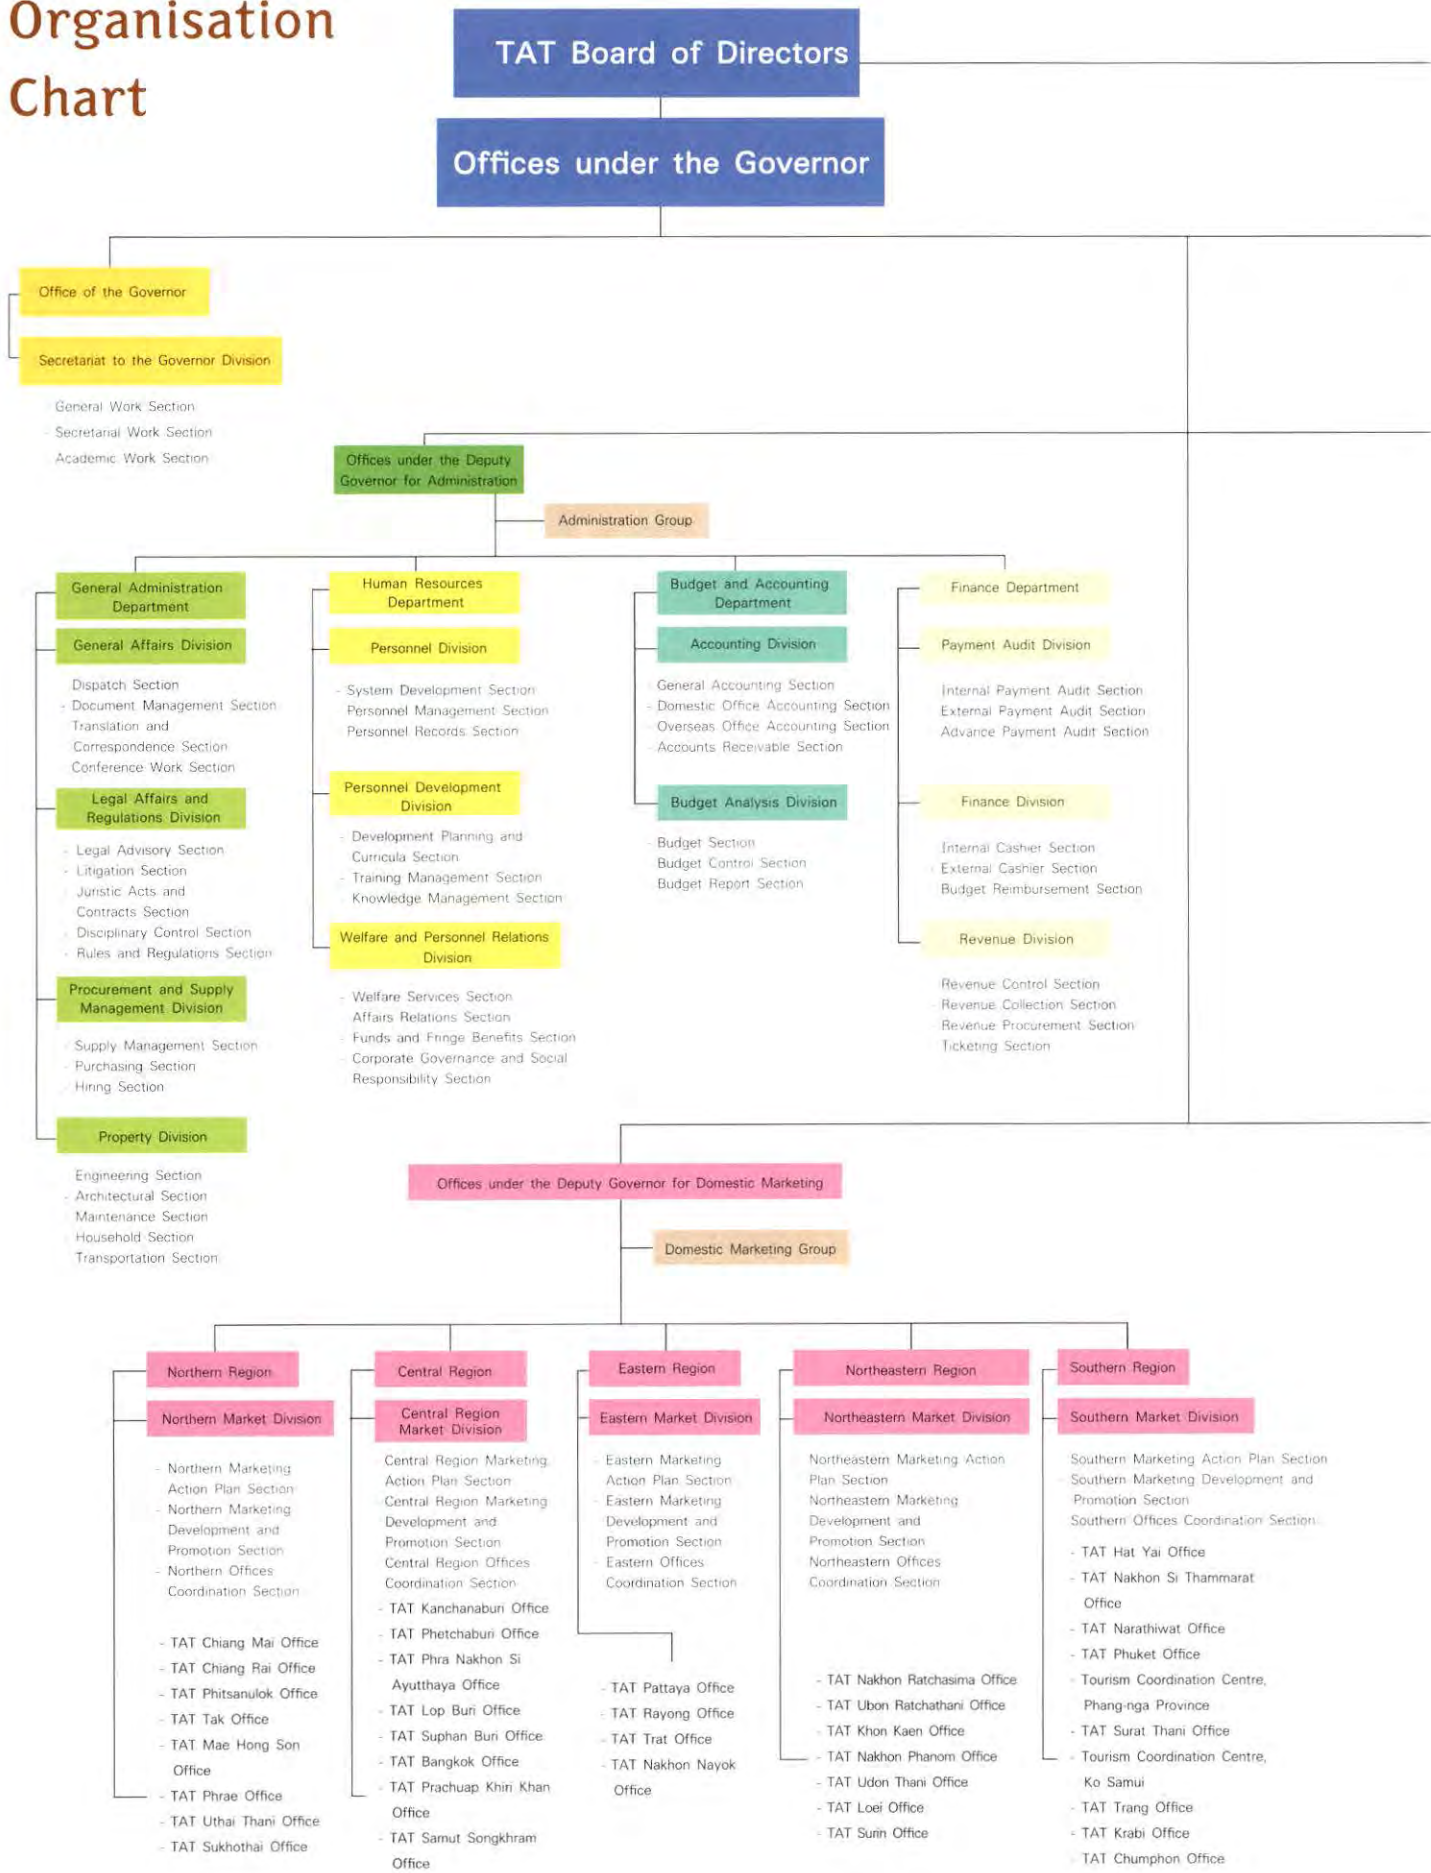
Organisation Chart

TAT Board of Directors

Offices under the Governor

Office of the Governor

Secretariat to the Governor Division

General Work Section
- Secretarial Work Section
Academic Work Section

Offices under the Deputy Governor for Administration

Administration Group

General Administration Department

General Affairs Division

Dispatch Section
- Document Management Section
Translation and Correspondence Section
Conference Work Section

Legal Affairs and Regulations Division

- Legal Advisory Section
- Litigation Section
- Juristic Acts and Contracts Section
- Disciplinary Control Section
- Rules and Regulations Section

Procurement and Supply Management Division

- Supply Management Section
- Purchasing Section
- Hiring Section

Property Division

Engineering Section
- Architectural Section
Maintenance Section
Household Section
Transportation Section

Human Resources Department

Personnel Division

- System Development Section
Personnel Management Section
Personnel Records Section

Personnel Development Division

- Development Planning and Curricula Section
- Training Management Section
- Knowledge Management Section

Welfare and Personnel Relations Division

- Welfare Services Section
Affairs Relations Section
- Funds and Fringe Benefits Section
- Corporate Governance and Social Responsibility Section

Budget and Accounting Department

Accounting Division

General Accounting Section
- Domestic Office Accounting Section
- Overseas Office Accounting Section
- Accounts Receivable Section

Budget Analysis Division

Budget Section
Budget Control Section
Budget Report Section

Finance Department

Payment Audit Division

Internal Payment Audit Section
External Payment Audit Section
Advance Payment Audit Section

Finance Division

Internal Cashier Section
- External Cashier Section
Budget Reimbursement Section

Revenue Division

Revenue Control Section
Revenue Collection Section
Revenue Procurement Section
Ticketing Section

Offices under the Deputy Governor for Domestic Marketing

Domestic Marketing Group

Northern Region

Northern Market Division

- Northern Marketing Action Plan Section
- Northern Marketing Development and Promotion Section
- Northern Offices Coordination Section

- TAT Chiang Mai Office
- TAT Chiang Rai Office
- TAT Phitsanulok Office
- TAT Tak Office
- TAT Mae Hong Son Office
- TAT Phrae Office
- TAT Uthai Thani Office
- TAT Sukhothai Office

Central Region

Central Region Market Division

Central Region Marketing Action Plan Section
Central Region Marketing Development and Promotion Section
Central Region Offices Coordination Section

- TAT Kanchanaburi Office
- TAT Phetchaburi Office
- TAT Phra Nakhon Si Ayutthaya Office
- TAT Lop Buri Office
- TAT Suphan Buri Office
- TAT Bangkok Office
- TAT Prachuap Khiri Khan Office
- TAT Samut Songkhram Office

Eastern Region

Eastern Market Division

Eastern Marketing Action Plan Section
- Eastern Marketing Development and Promotion Section
- Eastern Offices Coordination Section

- TAT Pattaya Office
- TAT Rayong Office
- TAT Trat Office
- TAT Nakhon Nayok Office

Northeastern Region

Northeastern Market Division

Northeastern Marketing Action Plan Section
Northeastern Marketing Development and Promotion Section
Northeastern Offices Coordination Section

- TAT Nakhon Ratchasima Office
- TAT Ubon Ratchathani Office
- TAT Khon Kaen Office
- TAT Nakhon Phanom Office
- TAT Udon Thani Office
- TAT Loei Office
- TAT Surin Office

Southern Region

Southern Market Division

Southern Marketing Action Plan Section
Southern Marketing Development and Promotion Section
Southern Offices Coordination Section

- TAT Hat Yai Office
- TAT Nakhon Si Thammarat Office
- TAT Narathiwat Office
- TAT Phuket Office
- Tourism Coordination Centre, Phang-nga Province
- TAT Surat Thani Office
- Tourism Coordination Centre, Ko Samui
- TAT Trang Office
- TAT Krabi Office
- TAT Chumphon Office